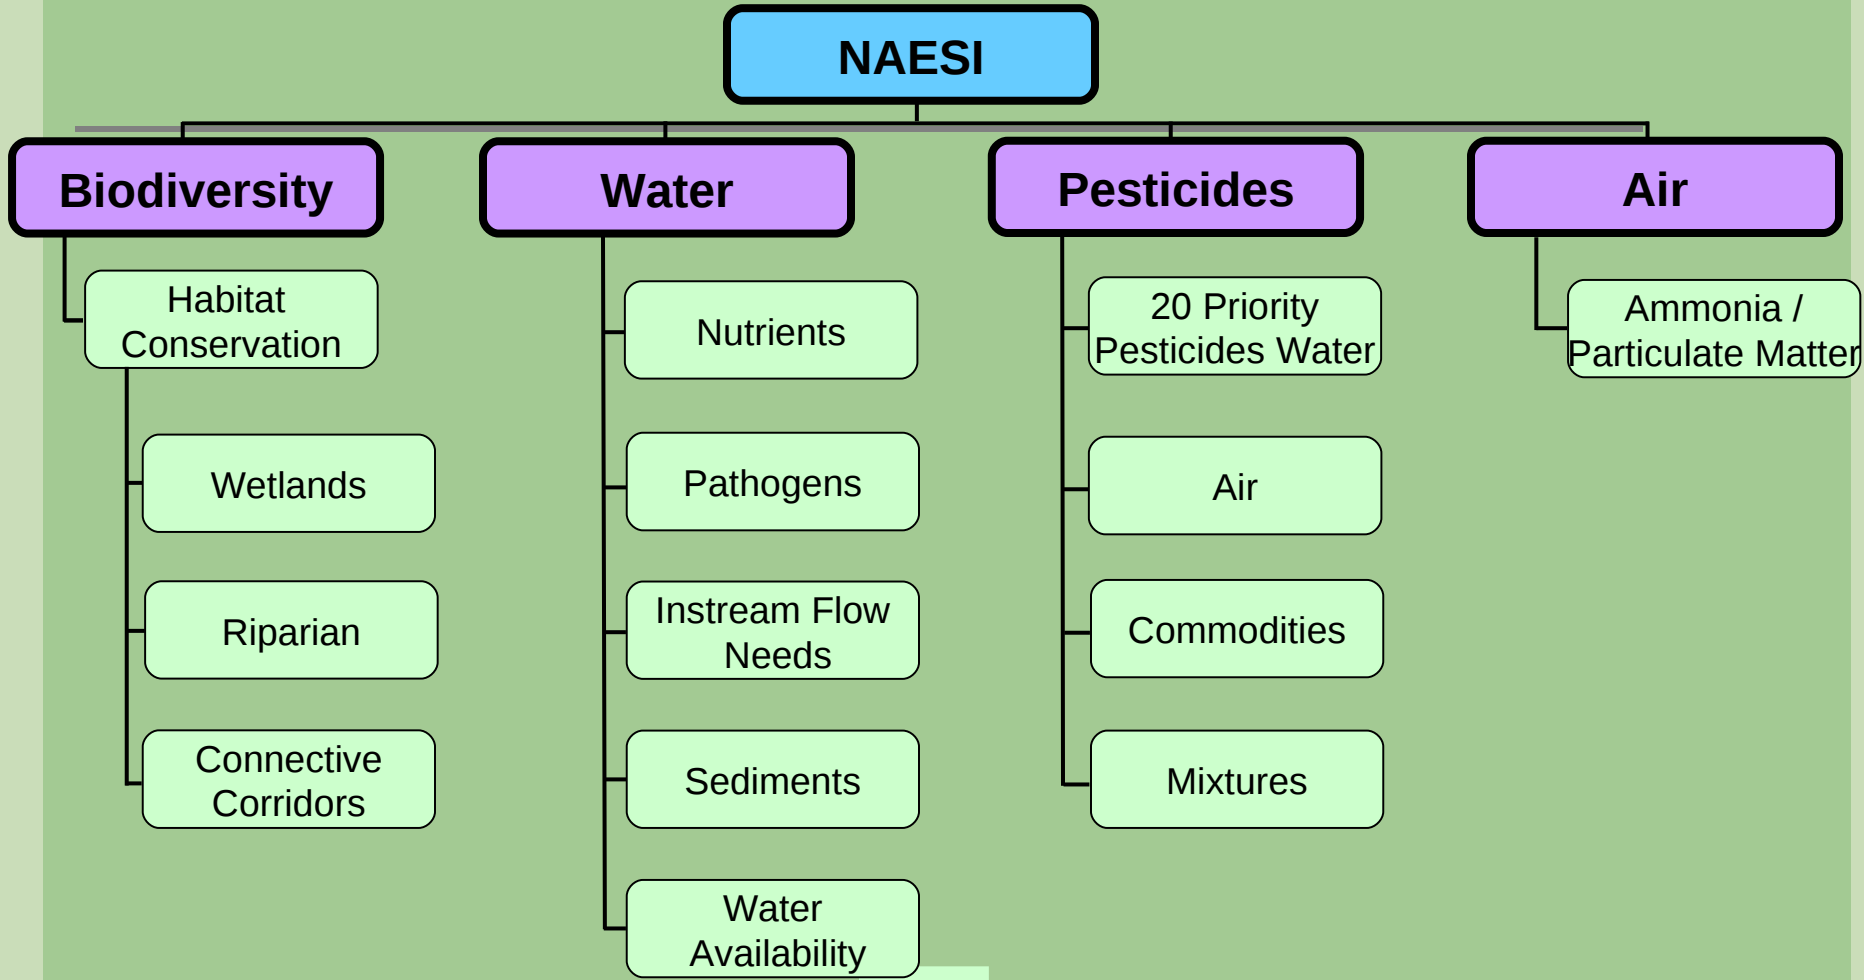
NAESI

Biodiversity

Habitat Conservation

Wetlands

Riparian

Connective Corridors

Water

Nutrients

Pathogens

Instream Flow Needs

Sediments

Water Availability

Pesticides

20 Priority Pesticides Water

Air

Commodities

Mixtures

Air

Ammonia / Particulate Matter